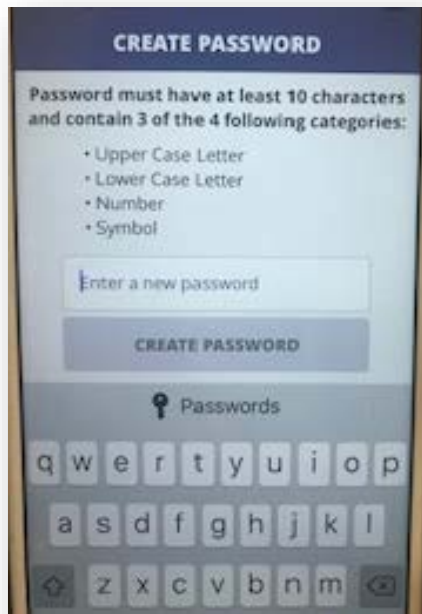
CREATE PASSWORD

Password must have at least 10 characters and contain 3 of the 4 following categories:

• Upper Case Letter
• Lower Case Letter
• Number
• Symbol

Enter a new password

CREATE PASSWORD

Passwords

q w e r t y u i o p
a s d f g h j k l
z x c v b n m